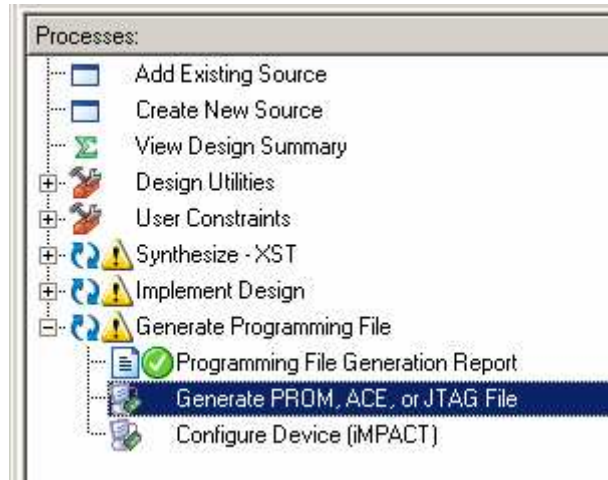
Processes:
Add Existing Source
Create New Source
View Design Summary
Design Utilities
User Constraints
Synthesize - XST
Implement Design
Generate Programming File
Programming File Generation Report
Generate PROM, ACE, or JTAG File
Configure Device (iMPACT)